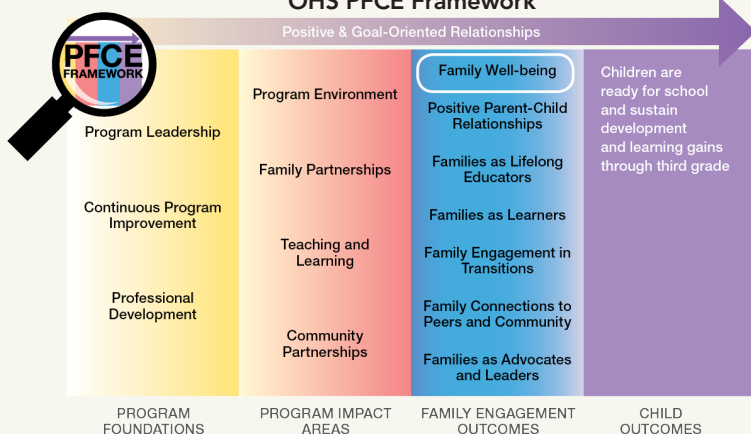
OHS PFCE Framework

Positive & Goal-Oriented Relationships

PFCE FRAMEWORK

Program Leadership

Continuous Program Improvement

Professional Development

Program Environment

Family Partnerships

Teaching and Learning

Community Partnerships

Family Well-being

Positive Parent-Child Relationships

Families as Lifelong Educators

Families as Learners

Family Engagement in Transitions

Family Connections to Peers and Community

Families as Advocates and Leaders

Children are ready for school and sustain development and learning gains through third grade

PROGRAM FOUNDATIONS

PROGRAM IMPACT AREAS

FAMILY ENGAGEMENT OUTCOMES

CHILD OUTCOMES